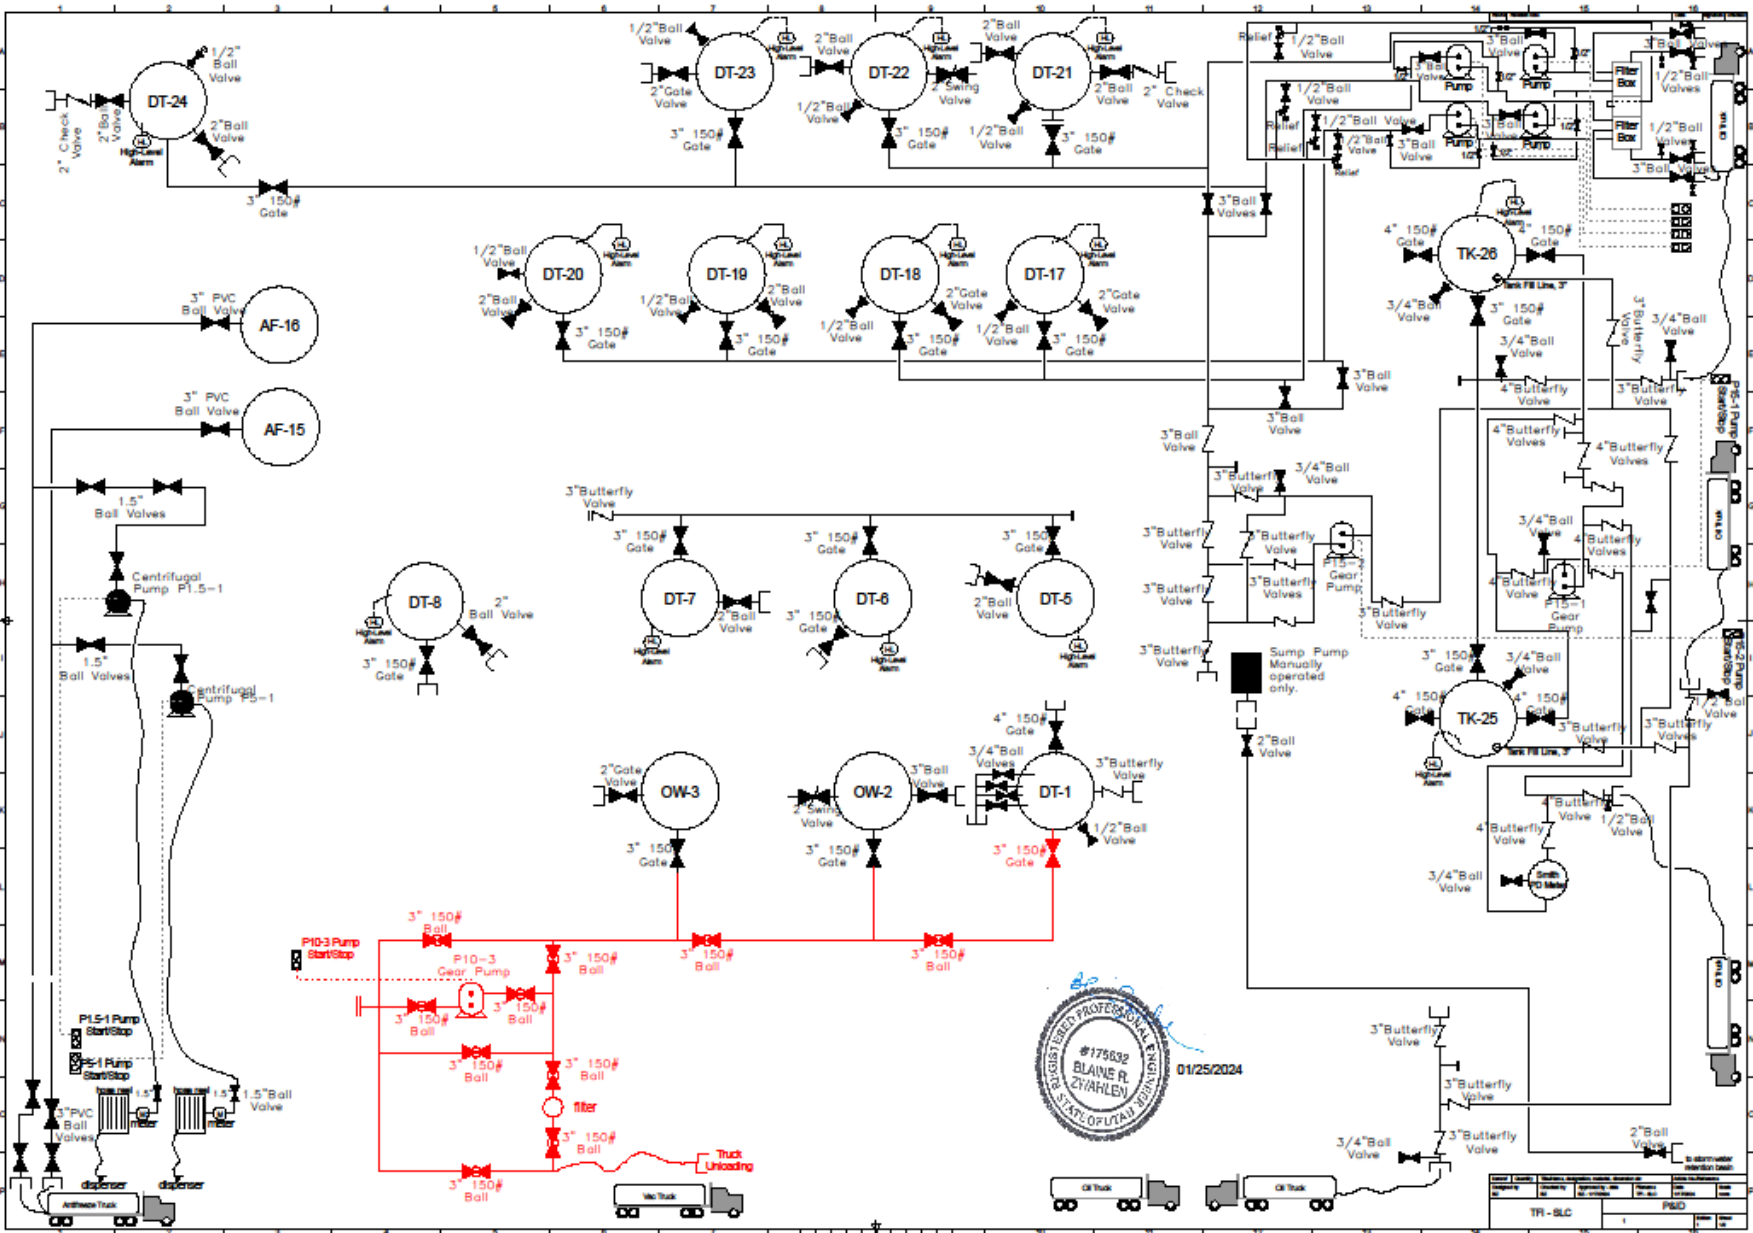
1 2 3 4 5 6 7 8 9 10 11 12 13 14 15 16

DT-24
1/2" Ball Valve
2" Check Valve
2" Ball Valve
High-Level Alarm
2"Ball Valve
3" 150# Gate

DT-23
1/2"Ball Valve
High-Level Alarm
2"Gate Valve
3" 150# Gate

DT-22
2"Ball Valve
High-Level Alarm
1/2"Ball Valve
2" Swing Valve
3" 150# Gate

DT-21
2"Ball Valve
High-Level Alarm
1/2"Ball Valve
2"Ball Valve
2" Check Valve
3" 150# Gate

Relief
1/2"Ball Valve
1/2"Ball Valve
Relief
1/2"Ball Valve
Relief
1/2"Ball Valve
Relief
3"Ball Valve
3"Ball Valve
Pump
Pump
Pump
Pump
Filter Box
Filter Box
3"Ball Valves
1/2"Ball Valves
1/2"Ball Valves
3"Ball Valves
3"Ball Valves

3"Ball Valves

DT-20
1/2"Ball Valve
High-Level Alarm
2"Ball Valve
3" 150# Gate

DT-19
1/2"Ball Valve
High-Level Alarm
2"Ball Valve
3" 150# Gate

DT-18
1/2"Ball Valve
High-Level Alarm
2"Gate Valve
3" 150# Gate

DT-17
1/2"Ball Valve
High-Level Alarm
2"Gate Valve
3" 150# Gate

TK-26
4" 150# Gate
4" 150# Gate
High-Level Alarm
Tank Fill Line, 3"
3/4"Ball Valve
3" 150# Gate
3/4"Ball Valve
3"Butterfly Valve
3/4"Ball Valve
4"Butterfly Valve
3"Butterfly Valve
P15-1 Pump Start/Stop

AF-16
3" PVC Ball Valve

AF-15
3" PVC Ball Valve

1.5" Ball Valves
Centrifugal Pump P1.5-1
1.5" Ball Valves
Centrifugal Pump P5-1

3"Ball Valve
3"Ball Valve
3"Ball Valve
3"Butterfly Valve
3/4"Ball Valve
4"Butterfly Valves
4"Butterfly Valves

3"Butterfly Valve
3" 150# Gate
3" 150# Gate
3" 150# Gate

DT-8
High-Level Alarm
2" Ball Valve
3" 150# Gate

DT-7
2"Ball Valve
High-Level Alarm

DT-6
3" 150# Gate
High-Level Alarm

DT-5
2"Ball Valve
High-Level Alarm

3"Butterfly Valve
3"Butterfly Valve
P15-2 Gear Pump
3"Butterfly Valves
3"Butterfly Valve
3"Butterfly Valve
3"Butterfly Valve
3/4"Ball Valve
4"Butterfly Valves
4"Butterfly Valve
P15-1 Gear Pump

Sump Pump Manually operated only.
2"Ball Valve

TK-25
3" 150# Gate
3/4"Ball Valve
4" 150# Gate
4" 150# Gate
3"Butterfly Valve
3"Butterfly Valves
High-Level Alarm
Tank Fill Line, 3"
1/2"Ball Valve
P15-2 Pump Start/Stop
4"Butterfly Valve
1/2"Ball Valve
4"Butterfly Valve
3/4"Ball Valve
Smith PD Meter

4" 150# Gate
3/4"Ball Valves
DT-1
3"Butterfly Valve
1/2"Ball Valve
3" 150# Gate

OW-3
2"Gate Valve
3" 150# Gate

OW-2
2" Swing Valve
3"Ball Valve
3" 150# Gate

P10-3 Pump Start/Stop
3" 150# Ball
P10-3 Gear Pump
3" 150# Ball
3" 150# Ball
3" 150# Ball
3" 150# Ball
3" 150# Ball
3" 150# Ball
3" 150# Ball
filter
3" 150# Ball
3" 150# Ball
Truck Unloading
Vac Truck

P1.5-1 Pump Start/Stop
P5-1 Pump Start/Stop
3"PVC Ball Valves
1.5"
meter
1.5"
meter
1.5"Ball Valve
dispenser
dispenser
Antifreeze Truck

REGISTERED PROFESSIONAL ENGINEER
#175632
BLAINE R. ZWAHLEN
STATE OF UTAH
01/25/2024

3"Butterfly Valve
3"Butterfly Valve
3"Butterfly Valve
3/4"Ball Valve
2"Ball Valve
to stormwater retention basin
Oil Truck
Oil Truck

TFI - SLC
P&ID